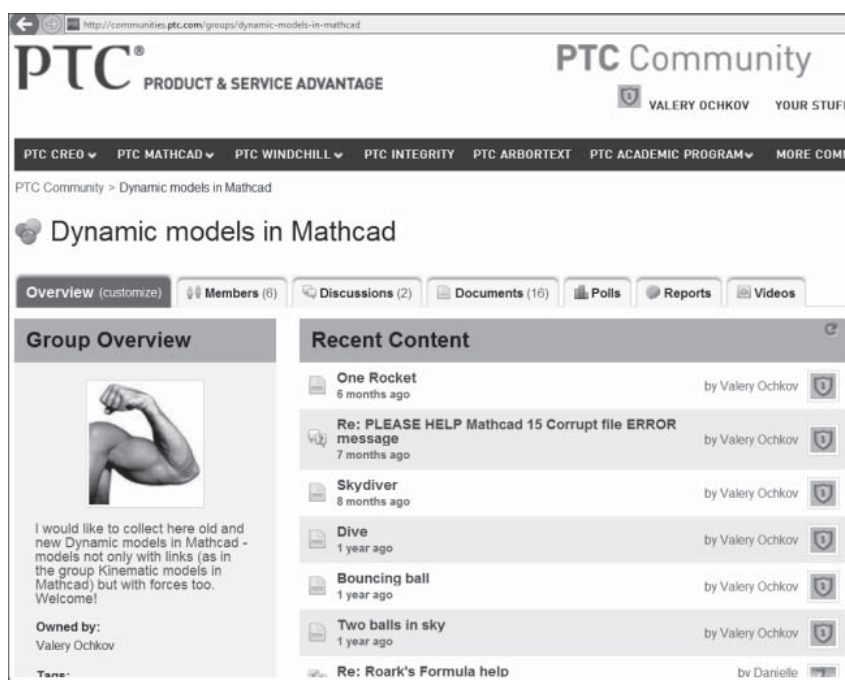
http://communities.ptc.com/groups/dynamic-models-in-mathcad

PTC® PRODUCT & SERVICE ADVANTAGE

PTC Community

VALERY OCHKOV YOUR STUF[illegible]

PTC CREO PTC MATHCAD PTC WINDCHILL PTC INTEGRITY PTC ARBORTEXT PTC ACADEMIC PROGRAM MORE COM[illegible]

PTC Community > Dynamic models in Mathcad

Dynamic models in Mathcad

Overview (customize) Members (6) Discussions (2) Documents (16) Polls Reports Videos

Group Overview

I would like to collect here old and new Dynamic models in Mathcad - models not only with links (as in the group Kinematic models in Mathcad) but with forces too. Welcome!

Owned by:
Valery Ochkov

Tags:

Recent Content

One Rocket
6 months ago
by Valery Ochkov

Re: PLEASE HELP Mathcad 15 Corrupt file ERROR message
7 months ago
by Valery Ochkov

Skydiver
8 months ago
by Valery Ochkov

Dive
1 year ago
by Valery Ochkov

Bouncing ball
1 year ago
by Valery Ochkov

Two balls in sky
1 year ago
by Valery Ochkov

Re: Roark's Formula help
by Danielle